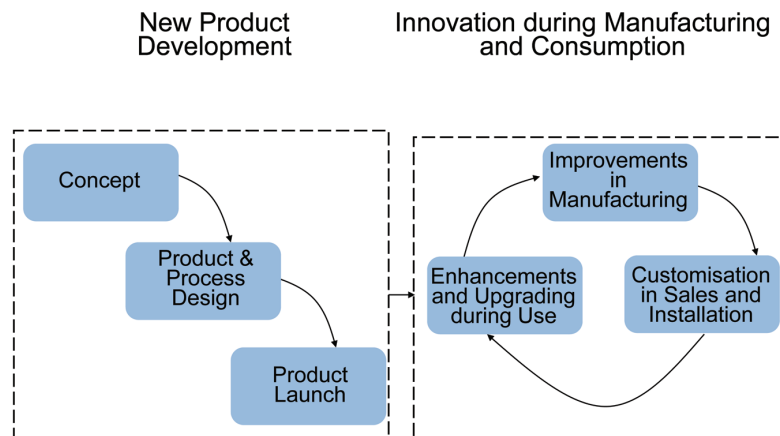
New Product Development

Innovation during Manufacturing and Consumption

Concept

Product & Process Design

Product Launch

Improvements in Manufacturing

Customisation in Sales and Installation

Enhancements and Upgrading during Use